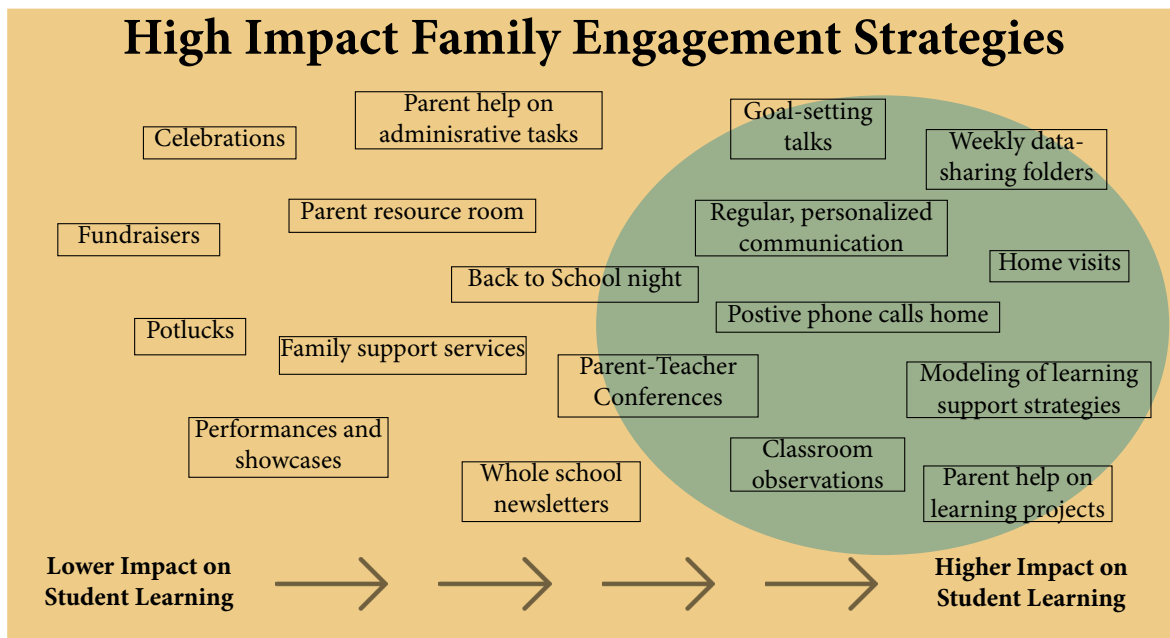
High Impact Family Engagement Strategies

Celebrations

Parent help on adminisrative tasks

Goal-setting talks

Weekly data-sharing folders

Fundraisers

Parent resource room

Regular, personalized communication

Home visits

Back to School night

Potlucks

Family support services

Postive phone calls home

Parent-Teacher Conferences

Modeling of learning support strategies

Performances and showcases

Classroom observations

Whole school newsletters

Parent help on learning projects

Lower Impact on Student Learning

Higher Impact on Student Learning